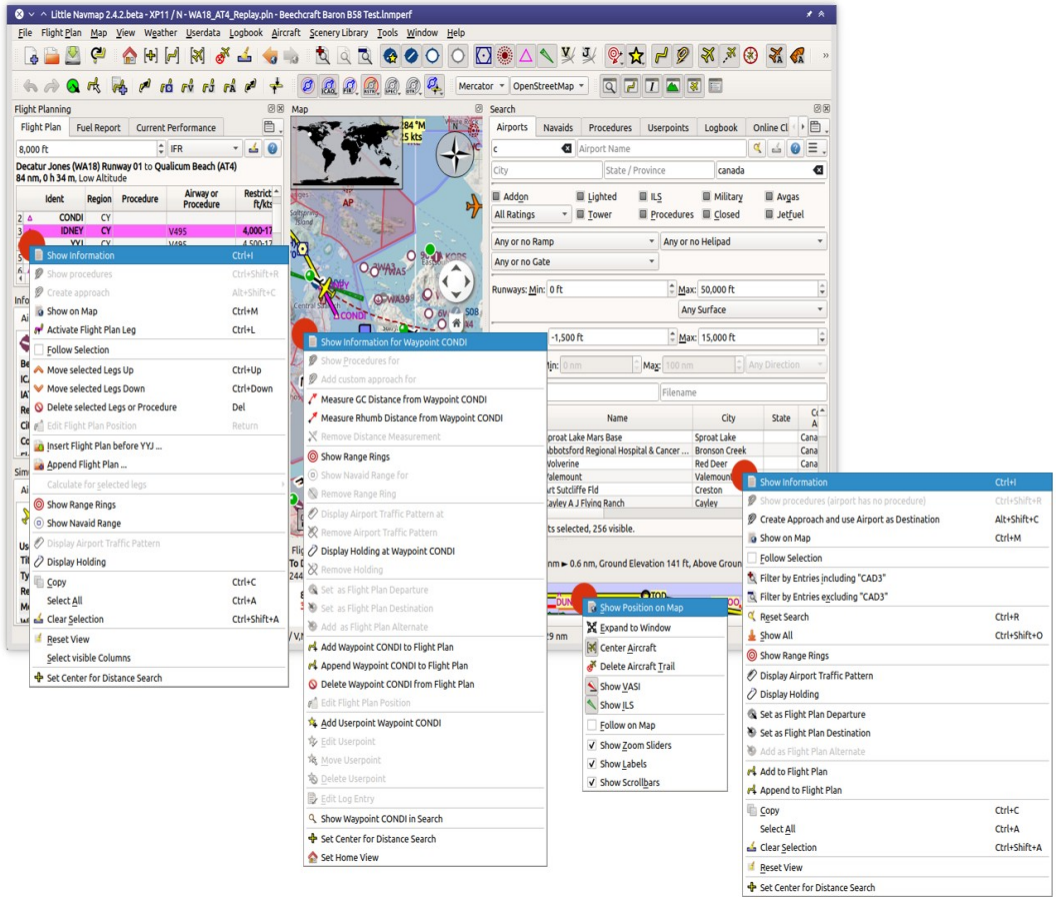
Little Navmap 2.4.2.beta - XP11 / N - WA18_AT4_Replay.pln - Beechcraft Baron B58 Test.lnmperf

File Flight Plan Map View Weather Userdata Logbook Aircraft Scenery Library Tools Window Help

Mercator OpenStreetMap

Flight Planning

Flight Plan Fuel Report Current Performance

8,000 ft IFR

Decatur Jones (WA18) Runway 01 to Qualicum Beach (AT4)
84 nm, 0 h 34 m, Low Altitude

| | Ident | Region | Procedure | Airway or Procedure | Restrict. ft/kts |
|---|---|---|---|---|---|
| 2 | CONDI | CY | | | |
| 3 | IDNEY | CY | | V495 | 4,000-17 |
| | YYJ | CY | | V495 | 4,500-17 |

Show Information Ctrl+I
Show procedures Ctrl+Shift+R
Create approach Alt+Shift+C
Show on Map Ctrl+M
Activate Flight Plan Leg Ctrl+L
Follow Selection
Move selected Legs Up Ctrl+Up
Move selected Legs Down Ctrl+Down
Delete selected Legs or Procedure Del
Edit Flight Plan Position Return
Insert Flight Plan before YYJ ...
Append Flight Plan ...
Calculate for selected legs
Show Range Rings
Show Navaid Range
Display Airport Traffic Pattern
Display Holding
Copy Ctrl+C
Select All Ctrl+A
Clear Selection Ctrl+Shift+A
Reset View
Select visible Columns
Set Center for Distance Search

Map

Show Information for Waypoint CONDI
Show Procedures for
Add custom approach for
Measure GC Distance from Waypoint CONDI
Measure Rhumb Distance from Waypoint CONDI
Remove Distance Measurement
Show Range Rings
Show Navaid Range for
Remove Range Ring
Display Airport Traffic Pattern at
Remove Airport Traffic Pattern
Display Holding at Waypoint CONDI
Remove Holding
Set as Flight Plan Departure
Set as Flight Plan Destination
Add as Flight Plan Alternate
Add Waypoint CONDI to Flight Plan
Append Waypoint CONDI to Flight Plan
Delete Waypoint CONDI from Flight Plan
Edit Flight Plan Position
Add Userpoint Waypoint CONDI
Edit Userpoint
Move Userpoint
Delete Userpoint
Edit Log Entry
Show Waypoint CONDI in Search
Set Center for Distance Search
Set Home View

Search

Airports Navaids Procedures Userpoints Logbook Online Cl

c Airport Name
City State / Province canada
Addon Lighted ILS Military Avgas
All Ratings Tower Procedures Closed Jetfuel
Any or no Ramp Any or no Helipad
Any or no Gate
Runways: Min: 0 ft Max: 50,000 ft
Any Surface
-1,500 ft Max: 15,000 ft
Min: 0 nm Max: 100 nm Any Direction
Filename

| Name | City | State |
|---|---|---|
| Sproat Lake Mars Base | Sproat Lake | |
| Abbotsford Regional Hospital & Cancer ... | Bronson Creek | |
| Wolverine | Red Deer | |
| Valemount | Valemount | |
| urt Sutcliffe Fld | Creston | |
| Cayley A J Flying Ranch | Cayley | |

ts selected, 256 visible.

nm ► 0.6 nm, Ground Elevation 141 ft, Above Groun

Show Position on Map
Expand to Window
Center Aircraft
Delete Aircraft Trail
Show VASI
Show ILS
Follow on Map
Show Zoom Sliders
Show Labels
Show Scrollbars

Show Information Ctrl+I
Show procedures (airport has no procedure) Ctrl+Shift+R
Create Approach and use Airport as Destination Alt+Shift+C
Show on Map Ctrl+M
Follow Selection
Filter by Entries including "CAD3"
Filter by Entries excluding "CAD3"
Reset Search Ctrl+R
Show All Ctrl+Shift+O
Show Range Rings
Display Airport Traffic Pattern
Display Holding
Set as Flight Plan Departure
Set as Flight Plan Destination
Add as Flight Plan Alternate
Add to Flight Plan
Append to Flight Plan
Copy Ctrl+C
Select All Ctrl+A
Clear Selection Ctrl+Shift+A
Reset View
Set Center for Distance Search